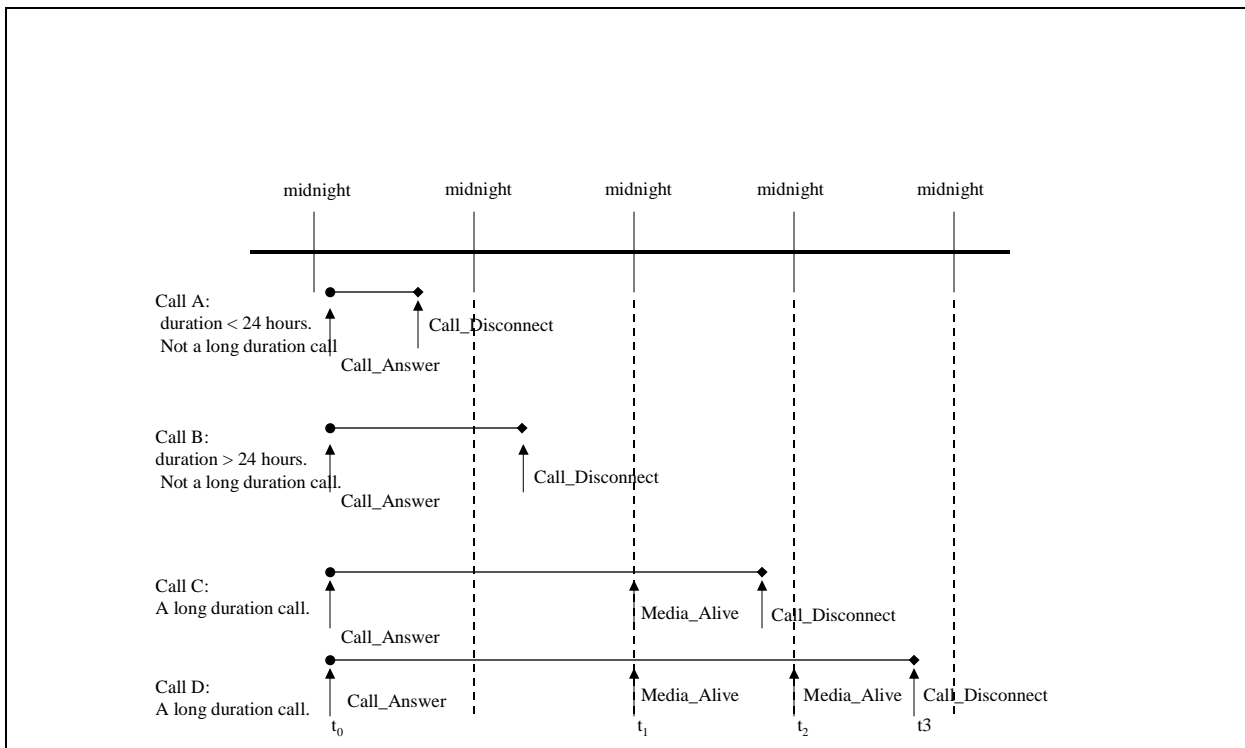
midnight midnight midnight midnight midnight

Call A:
duration < 24 hours.
Not a long duration call

Call_Disconnect

Call_Answer

Call B:
duration > 24 hours.
Not a long duration call.

Call_Disconnect

Call_Answer

Call C:
A long duration call.

Media_Alive

Call_Disconnect

Call_Answer

Call D:
A long duration call.

Call_Answer

Media_Alive

Media_Alive

Call_Disconnect

$t_0$ $t_1$ $t_2$ t3